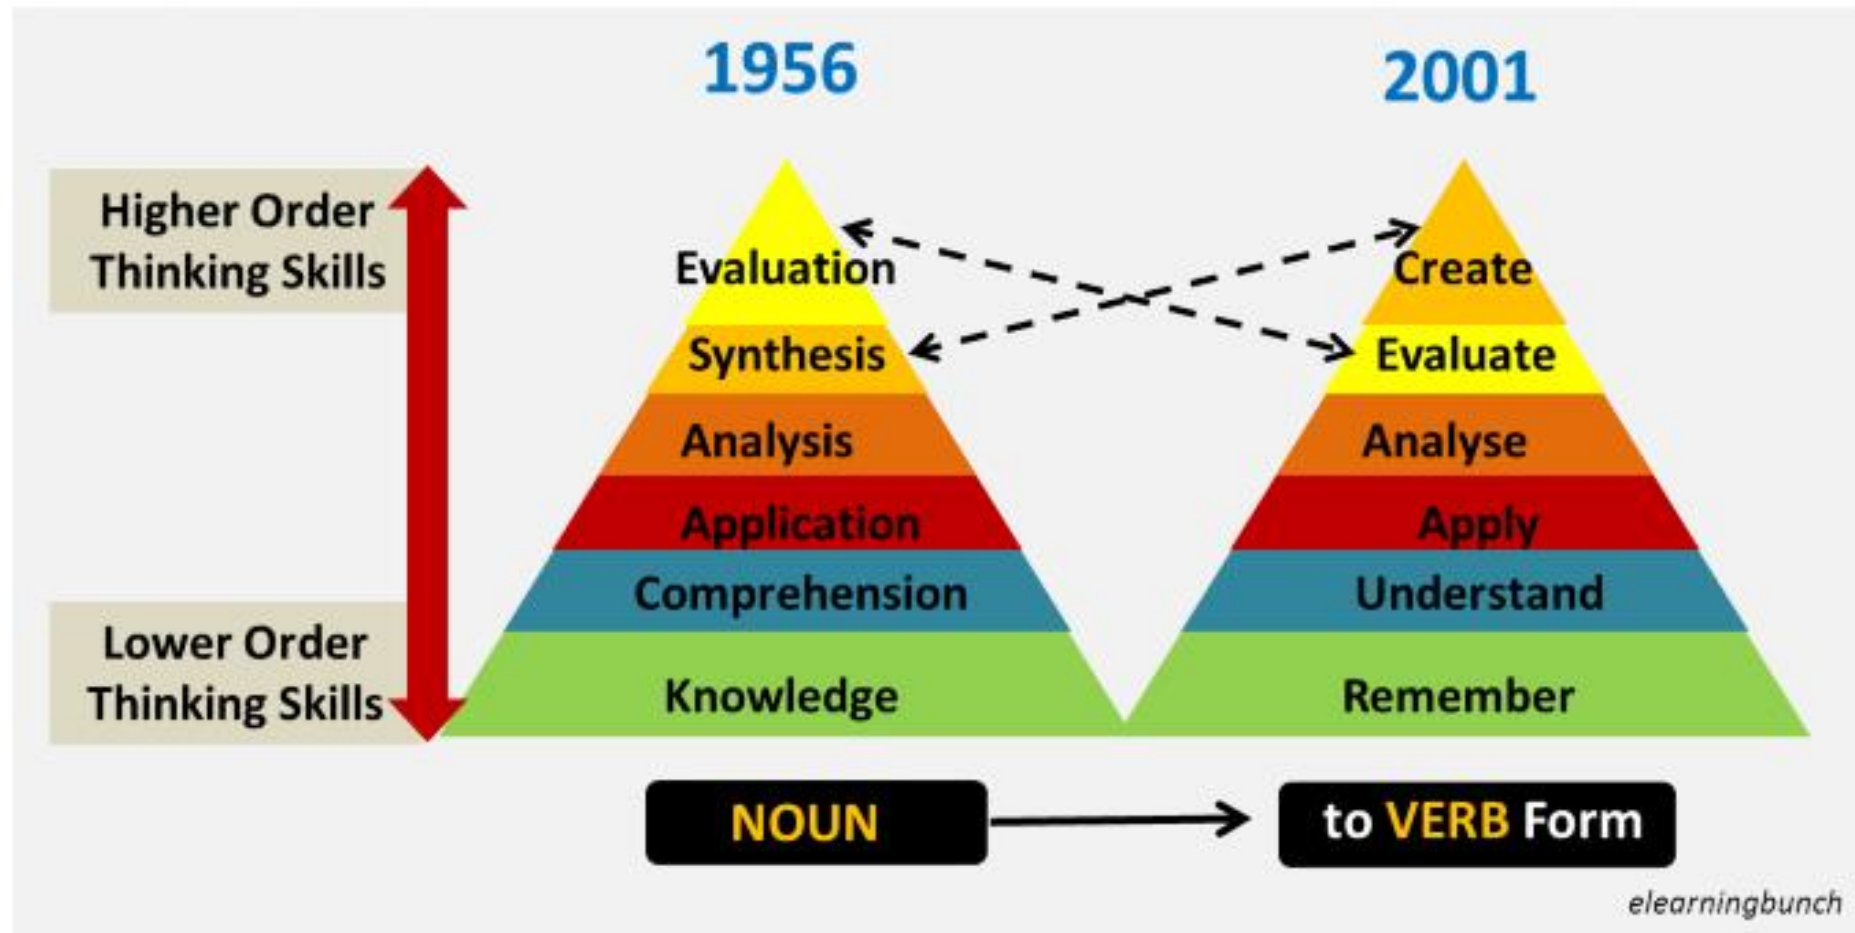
1956

2001

Higher Order Thinking Skills

Lower Order Thinking Skills

Evaluation
Synthesis
Analysis
Application
Comprehension
Knowledge

Create
Evaluate
Analyse
Apply
Understand
Remember

NOUN

to VERB Form

elearningbunch